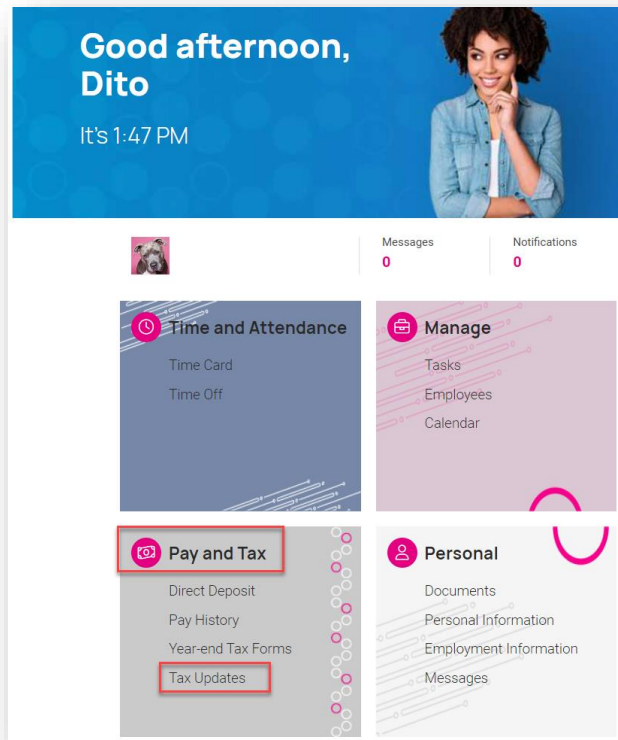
Good afternoon, Dito

It's 1:47 PM

Messages
0

Notifications
0

Time and Attendance
Time Card
Time Off

Manage
Tasks
Employees
Calendar

Pay and Tax
Direct Deposit
Pay History
Year-end Tax Forms
Tax Updates

Personal
Documents
Personal Information
Employment Information
Messages